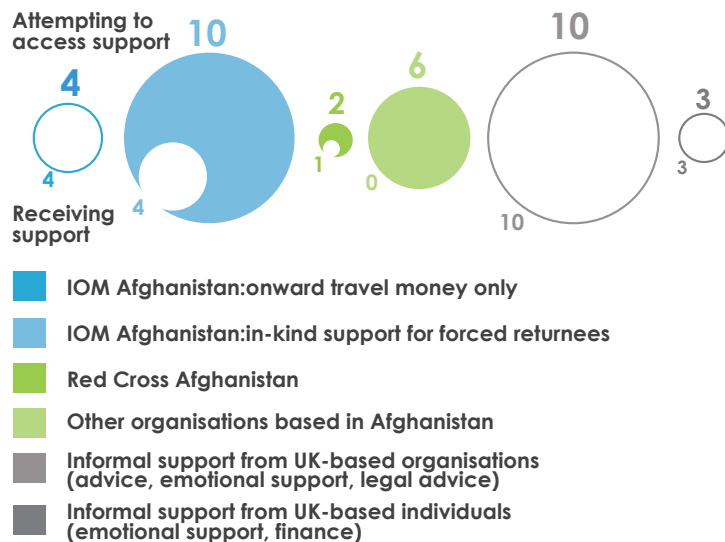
Attempting to access support

4
4

10
4

2
1

6
0

10
10

3
3

Receiving support

IOM Afghanistan:onward travel money only

IOM Afghanistan:in-kind support for forced returnees

Red Cross Afghanistan

Other organisations based in Afghanistan

Informal support from UK-based organisations (advice, emotional support, legal advice)

Informal support from UK-based individuals (emotional support, finance)